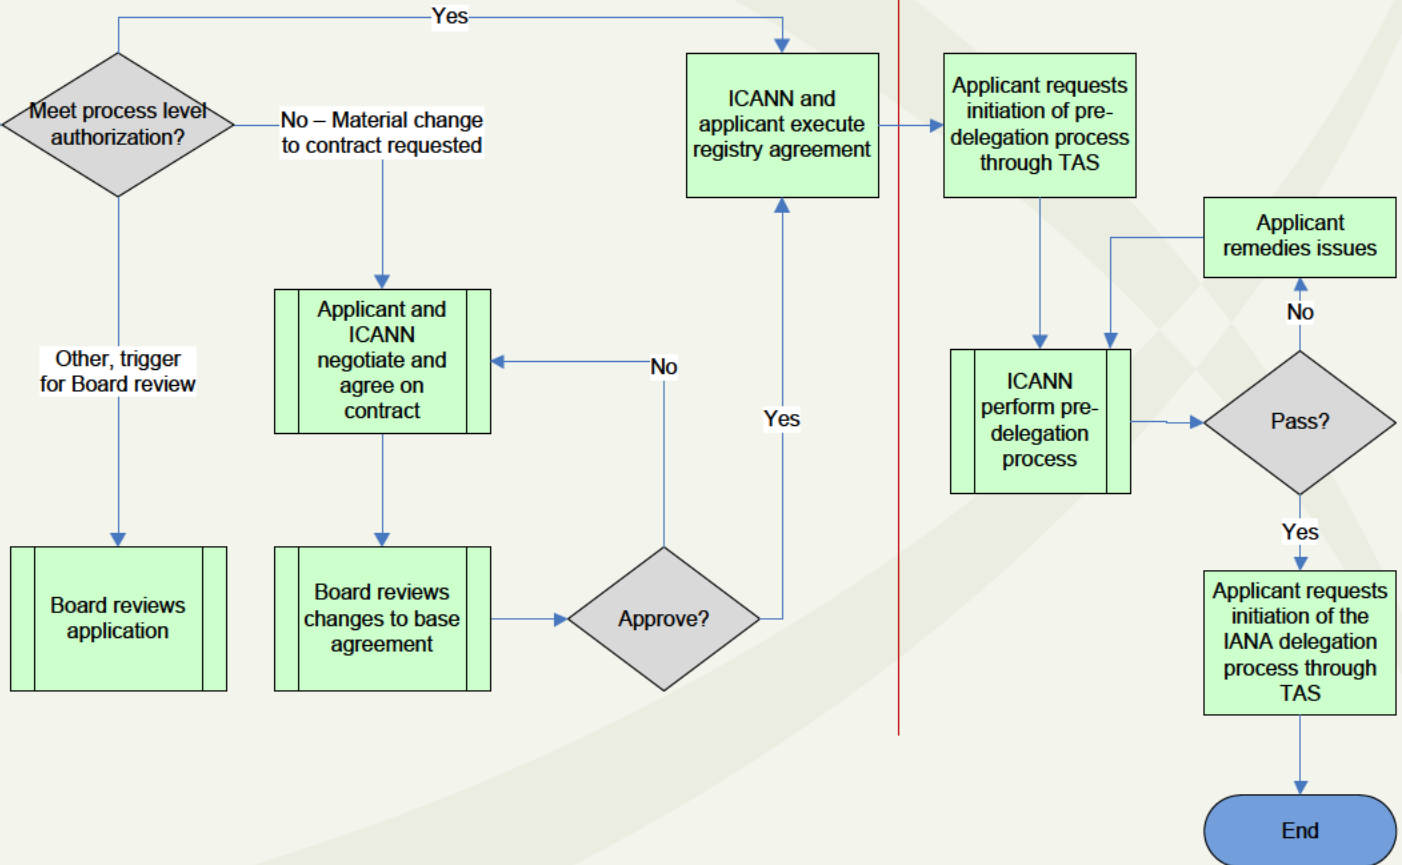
Meet process level authorization?

Yes

No – Material change to contract requested

Other, trigger for Board review

Board reviews application

Applicant and ICANN negotiate and agree on contract

Board reviews changes to base agreement

Approve?

No

Yes

ICANN and applicant execute registry agreement

Applicant requests initiation of pre-delegation process through TAS

ICANN perform pre-delegation process

Pass?

Applicant remedies issues

No

Yes

Applicant requests initiation of the IANA delegation process through TAS

End